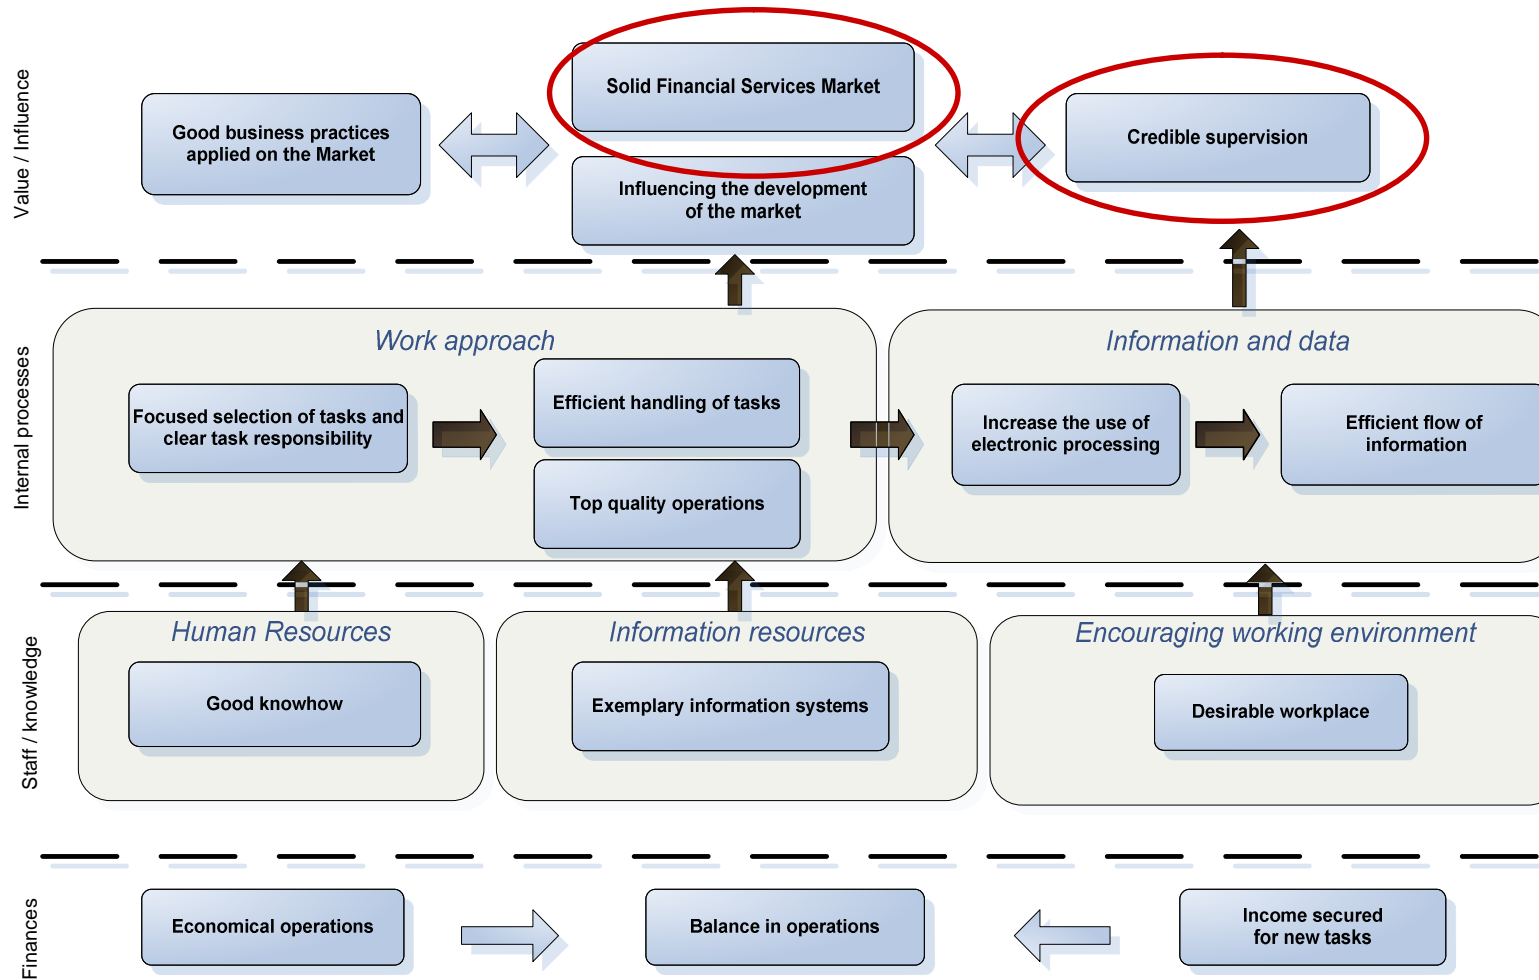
Value / Influence

Good business practices applied on the Market

Solid Financial Services Market

Influencing the development of the market

Credible supervision

Internal processes

Work approach

Focused selection of tasks and clear task responsibility

Efficient handling of tasks

Top quality operations

Information and data

Increase the use of electronic processing

Efficient flow of information

Staff / knowledge

Human Resources

Good knowhow

Information resources

Exemplary information systems

Encouraging working environment

Desirable workplace

Finances

Economical operations

Balance in operations

Income secured for new tasks